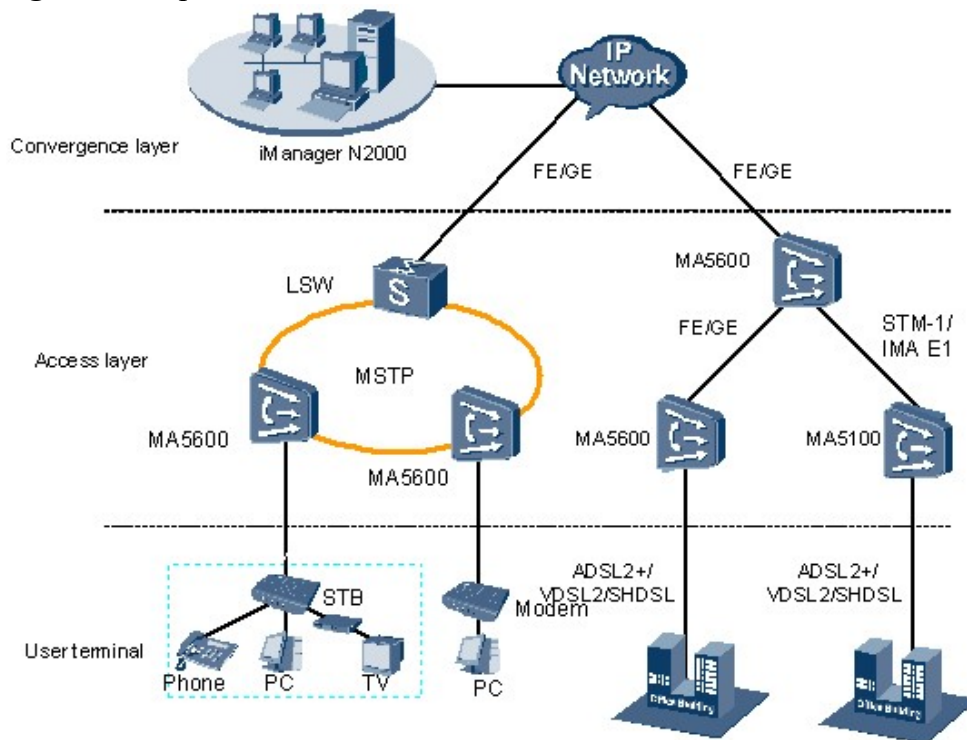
IP Network

Convergence layer

iManager N2000

FE/GE

FE/GE

MA5600

LSW

FE/GE

STM-1/ IMA E1

Access layer

MSTP

MA5600

MA5600

MA5100

MA5600

STB

Modem

ADSL2+/ VDSL2/SHDSL

ADSL2+/ VDSL2/SHDSL

User terminal

Phone

PC

TV

PC